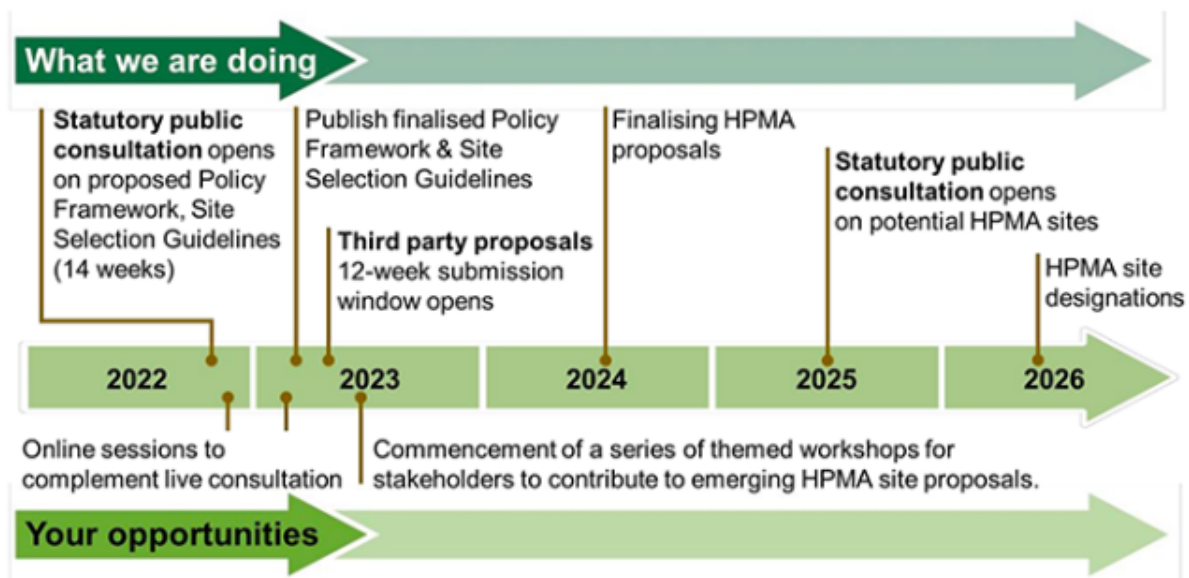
What we are doing

**Statutory public consultation** opens on proposed Policy Framework, Site Selection Guidelines (14 weeks)

Publish finalised Policy Framework & Site Selection Guidelines

**Third party proposals** 12-week submission window opens

Finalising HPMA proposals

**Statutory public consultation** opens on potential HPMA sites

HPMA site designations

2022

2023

2024

2025

2026

Online sessions to complement live consultation

Commencement of a series of themed workshops for stakeholders to contribute to emerging HPMA site proposals.

Your opportunities